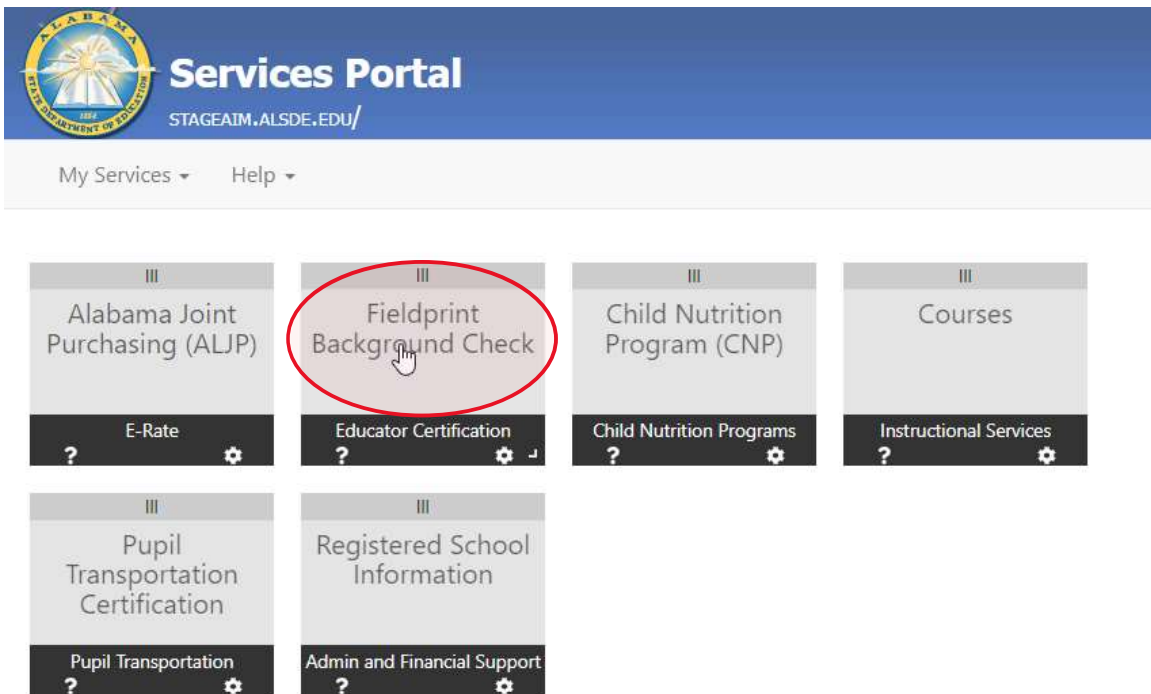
ALABAMA STATE DEPARTMENT OF EDUCATION 1854

Services Portal

STAGEAIM.ALSDE.EDU/

My Services ▾ Help ▾

III
Alabama Joint Purchasing (ALJP)
E-Rate
?

III
Fieldprint Background Check
Educator Certification
?

III
Child Nutrition Program (CNP)
Child Nutrition Programs
?

III
Courses
Instructional Services
?

III
Pupil Transportation Certification
Pupil Transportation
?

III
Registered School Information
Admin and Financial Support
?